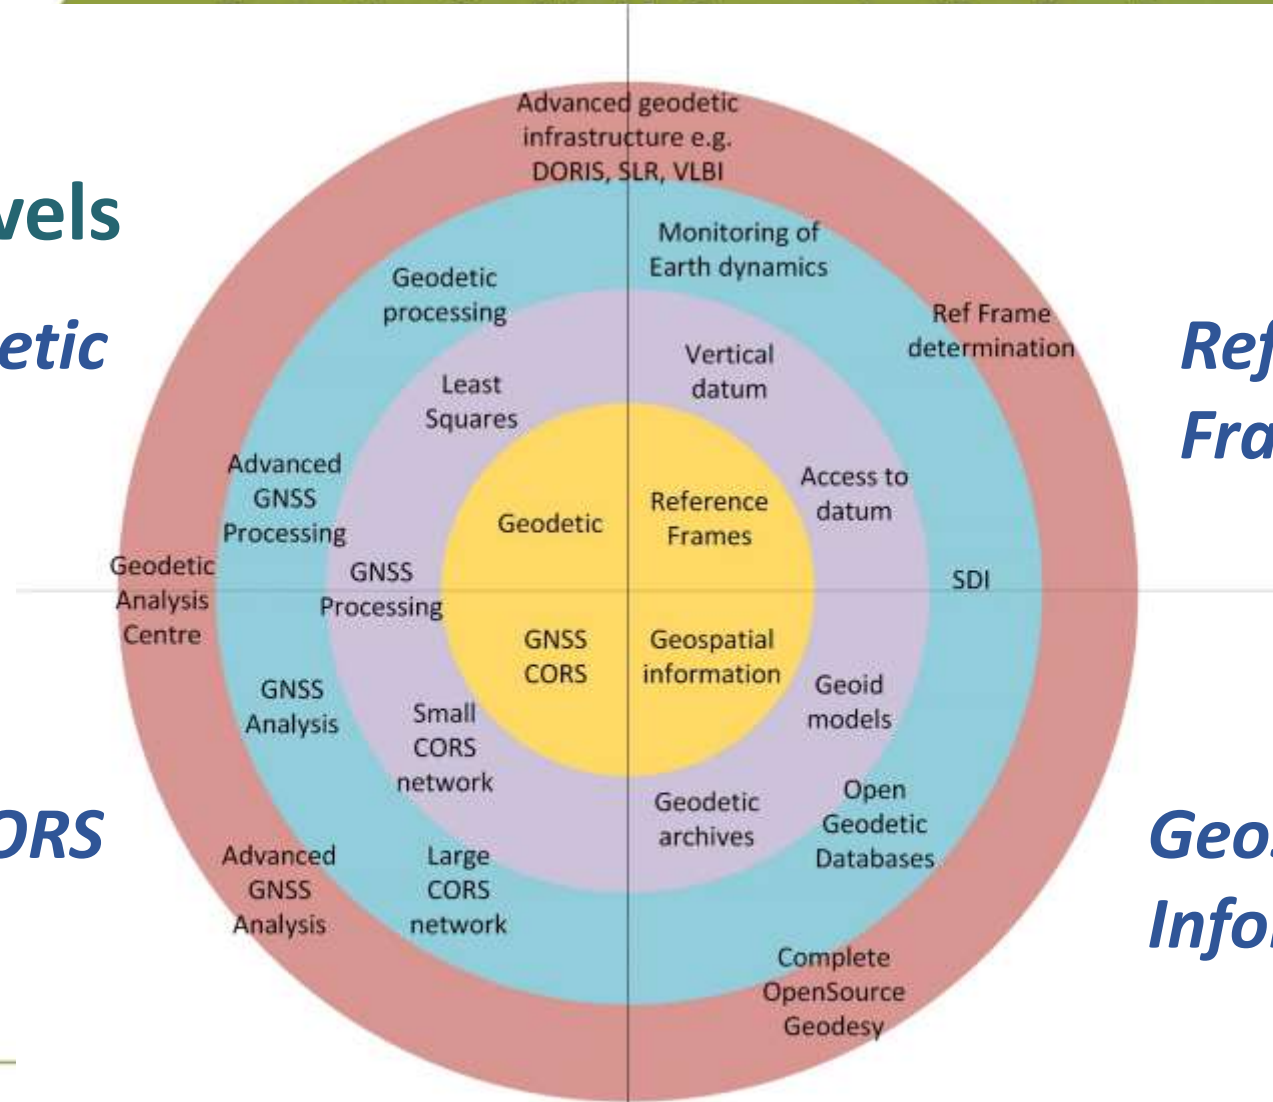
vels

etic

ORS

Ref
Fra

Geo
Info

Advanced geodetic infrastructure e.g. DORIS, SLR, VLBI

Monitoring of Earth dynamics

Geodetic processing

Ref Frame determination

Vertical datum

Least Squares

Advanced GNSS Processing

Access to datum

Geodetic

Reference Frames

Geodetic Analysis Centre

GNSS Processing

SDI

GNSS CORS

Geospatial information

GNSS Analysis

Small CORS network

Geoid models

Geodetic archives

Open Geodetic Databases

Advanced GNSS Analysis

Large CORS network

Complete OpenSource Geodesy